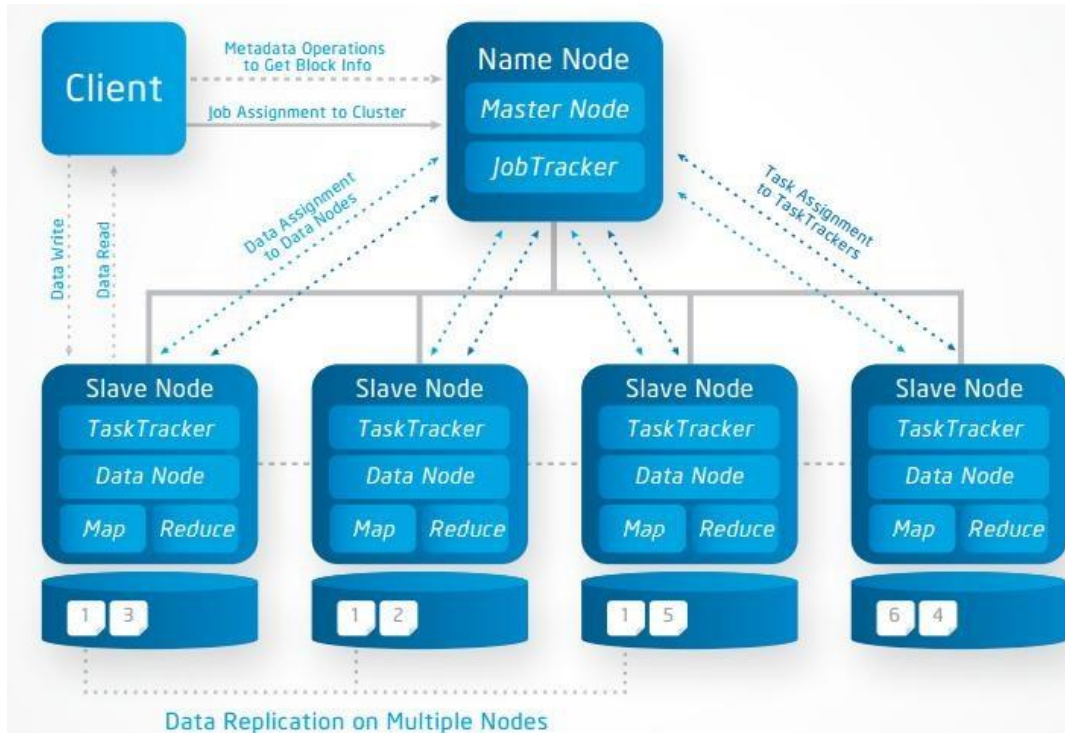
Client

Metadata Operations to Get Block Info

Job Assignment to Cluster

Name Node

Master Node

JobTracker

Data Write

Data Read

Data Assignment to Data Nodes

Task Assignment to TaskTrackers

Slave Node

TaskTracker

Data Node

Map

Reduce

1 3

Slave Node

TaskTracker

Data Node

Map

Reduce

1 2

Slave Node

TaskTracker

Data Node

Map

Reduce

1 5

Slave Node

TaskTracker

Data Node

Map

Reduce

6 4

Data Replication on Multiple Nodes